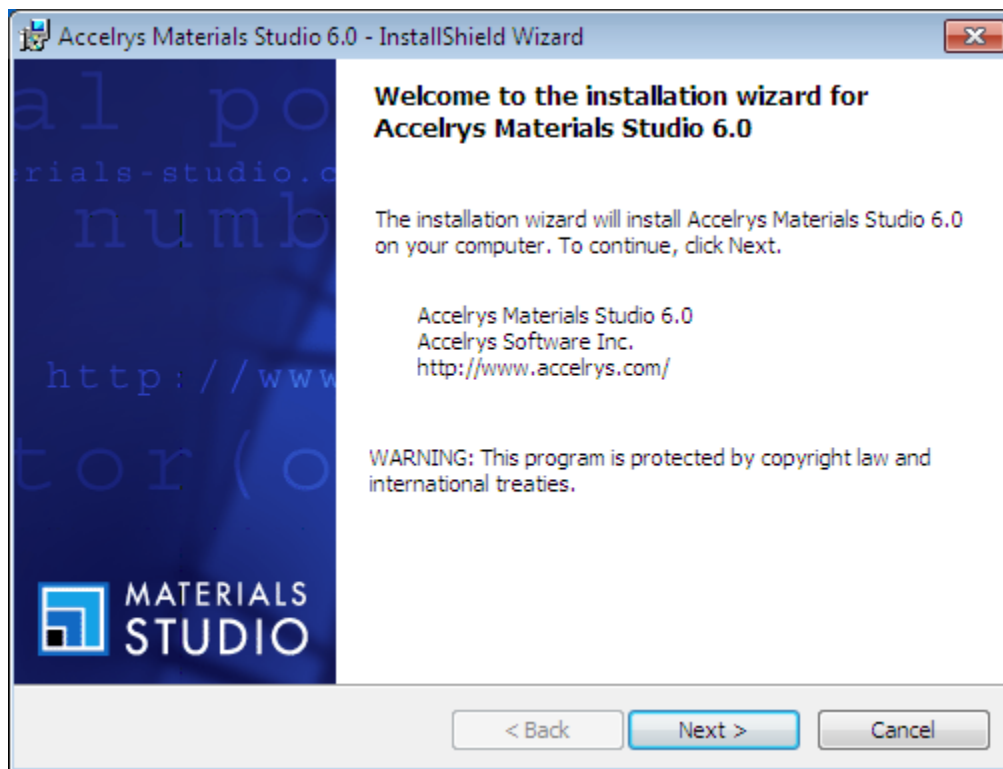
Accelrys Materials Studio 6.0 - InstallShield Wizard

al po
rials-studio.c
numb
http://www
tor(o

MATERIALS
STUDIO

Welcome to the installation wizard for Accelrys Materials Studio 6.0

The installation wizard will install Accelrys Materials Studio 6.0 on your computer. To continue, click Next.

Accelrys Materials Studio 6.0
Accelrys Software Inc.
http://www.accelrys.com/

WARNING: This program is protected by copyright law and international treaties.

< Back
Next >
Cancel